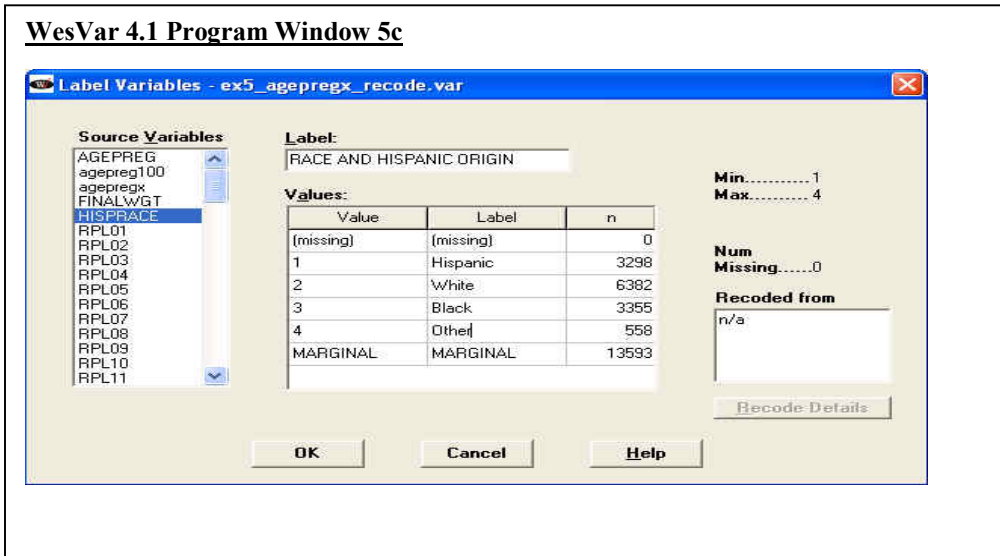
WesVar 4.1 Program Window 5c

Label Variables - ex5_agepregx_recode.var

Source Variables

AGEPREG
agepreg100
agepregx
FINALWGT
HISPRACE
RPL01
RPL02
RPL03
RPL04
RPL05
RPL06
RPL07
RPL08
RPL09
RPL10
RPL11

Label:

RACE AND HISPANIC ORIGIN

Values:

| Value | Label | n |
|---|---|---|
| (missing) | (missing) | 0 |
| 1 | Hispanic | 3298 |
| 2 | White | 6382 |
| 3 | Black | 3355 |
| 4 | Other | 558 |
| MARGINAL | MARGINAL | 13593 |

Min............1
Max........... 4

Num
Missing......0

Recoded from

n/a

Recode Details

OK

Cancel

Help